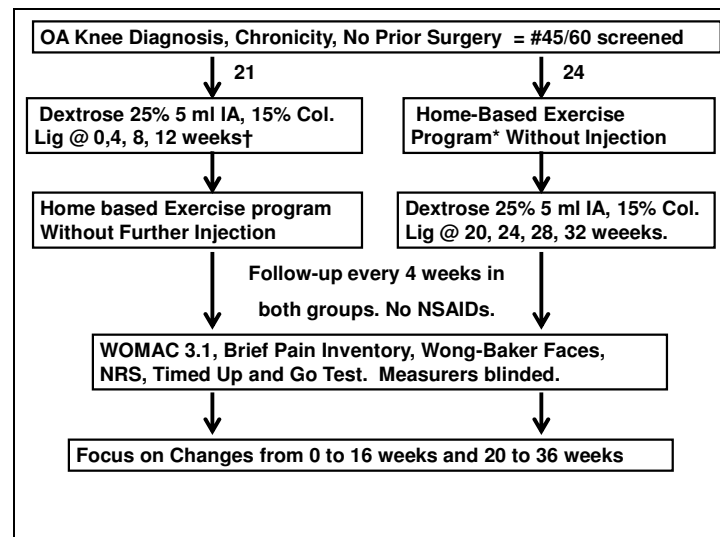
OA Knee Diagnosis, Chronicity, No Prior Surgery = #45/60 screened

21

24

Dextrose 25% 5 ml IA, 15% Col. Lig @ 0,4, 8, 12 weeks†

Home-Based Exercise Program* Without Injection

Home based Exercise program Without Further Injection

Dextrose 25% 5 ml IA, 15% Col. Lig @ 20, 24, 28, 32 weeeks.

Follow-up every 4 weeks in both groups. No NSAIDs.

WOMAC 3.1, Brief Pain Inventory, Wong-Baker Faces, NRS, Timed Up and Go Test. Measurers blinded.

Focus on Changes from 0 to 16 weeks and 20 to 36 weeks